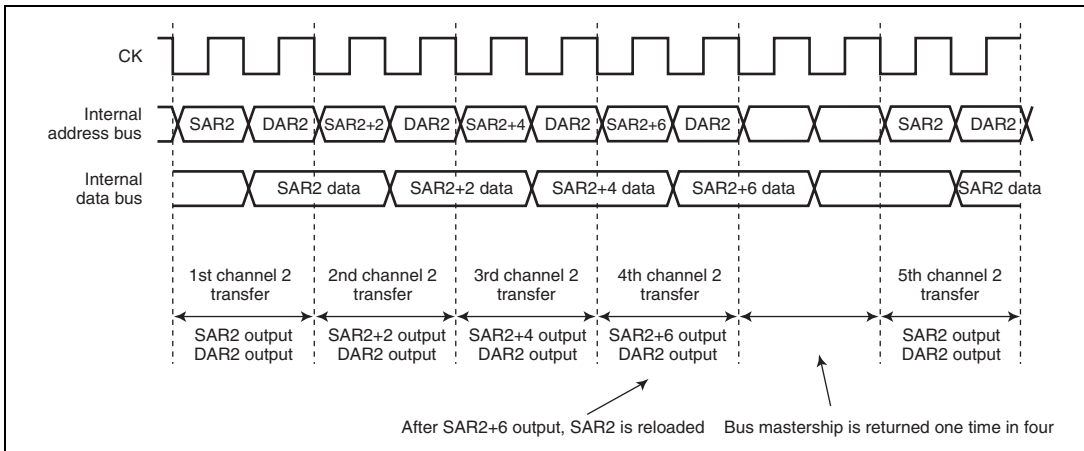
CK

Internal address bus

SAR2 DAR2 SAR2+2 DAR2 SAR2+4 DAR2 SAR2+6 DAR2 SAR2 DAR2

Internal data bus

SAR2 data SAR2+2 data SAR2+4 data SAR2+6 data SAR2 data

1st channel 2 transfer

2nd channel 2 transfer

3rd channel 2 transfer

4th channel 2 transfer

5th channel 2 transfer

SAR2 output DAR2 output

SAR2+2 output DAR2 output

SAR2+4 output DAR2 output

SAR2+6 output DAR2 output

SAR2 output DAR2 output

After SAR2+6 output, SAR2 is reloaded

Bus mastership is returned one time in four